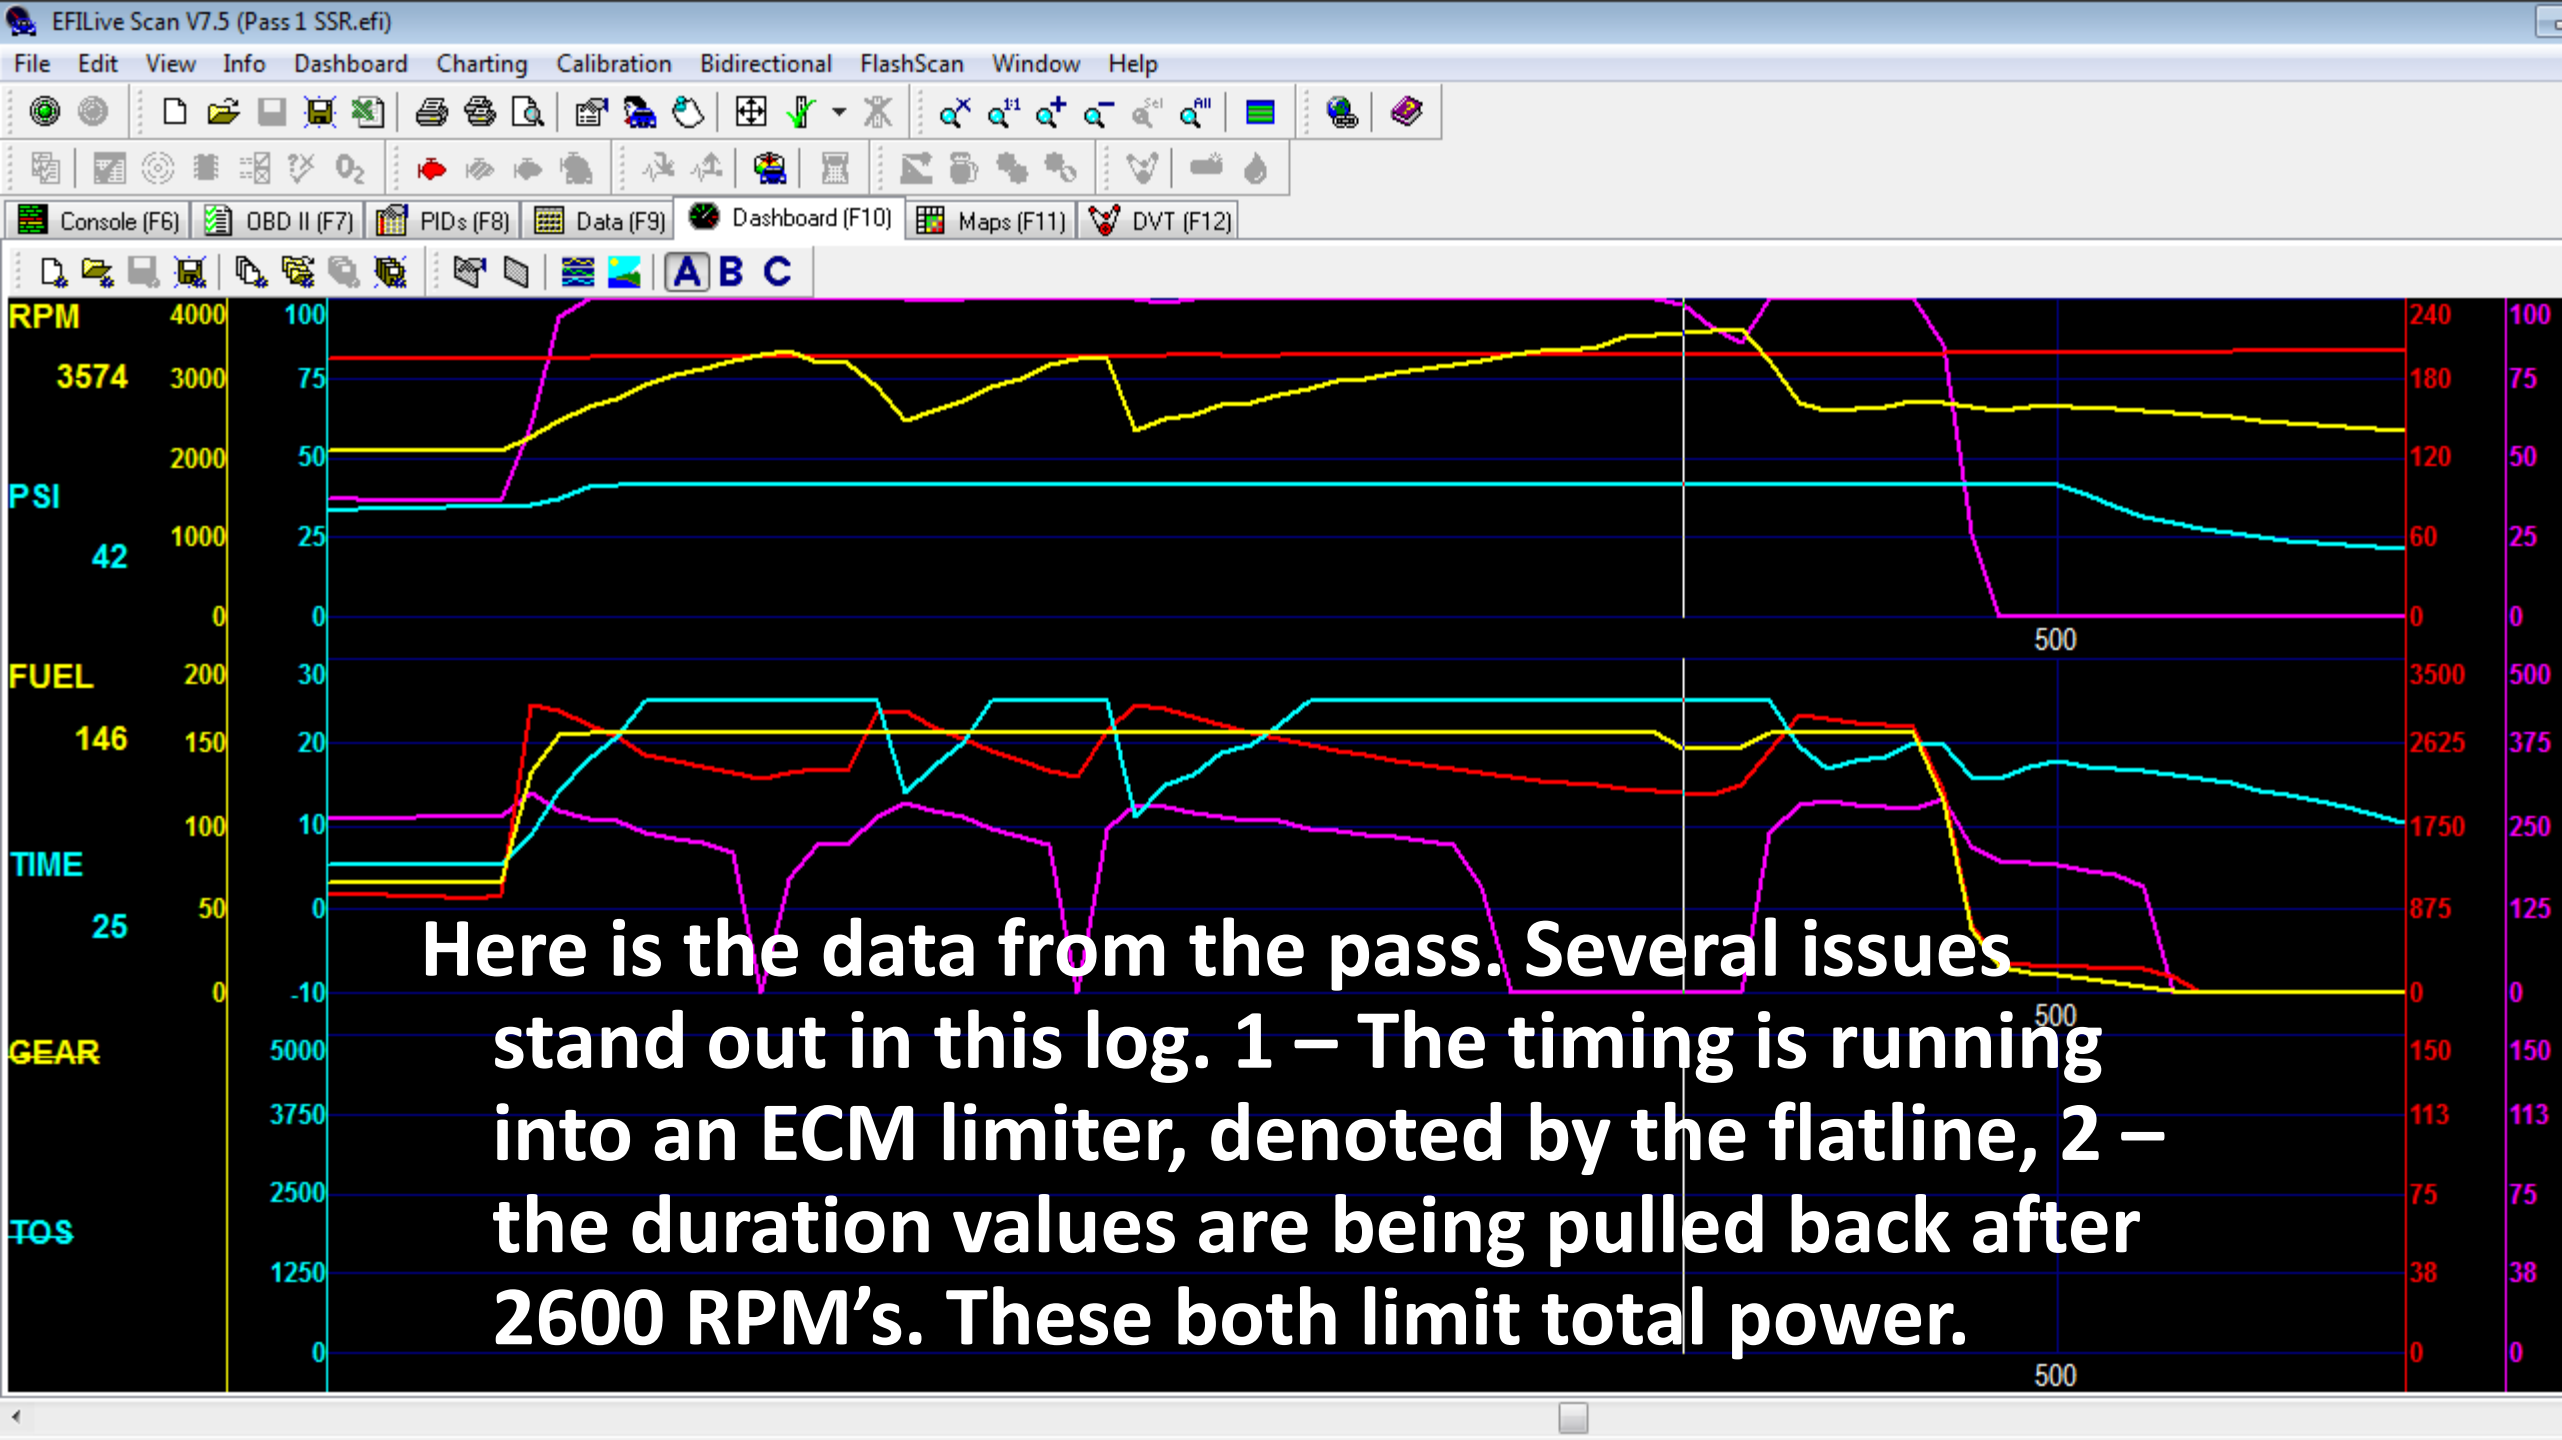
EFILive Scan V7.5 (Pass 1 SSR.efi)

File Edit View Info Dashboard Charting Calibration Bidirectional FlashScan Window Help

Console (F6) OBD II (F7) PIDs (F8) Data (F9) Dashboard (F10) Maps (F11) DVT (F12)

A B C

RPM 3574 4000 3000 2000 1000 0 100 75 50 25 0 240 180 120 60 0 100 75 50 25 0

PSI 42

500

FUEL 146 200 150 100 50 0 30 20 10 0 -10 3500 2625 1750 875 0 500 375 250 125 0

TIME 25

500

GEAR 5000 3750 2500 1250 0 150 113 75 38 0 150 113 75 38 0

TOS

500

Here is the data from the pass. Several issues stand out in this log. 1 – The timing is running into an ECM limiter, denoted by the flatline, 2 – the duration values are being pulled back after 2600 RPM’s. These both limit total power.